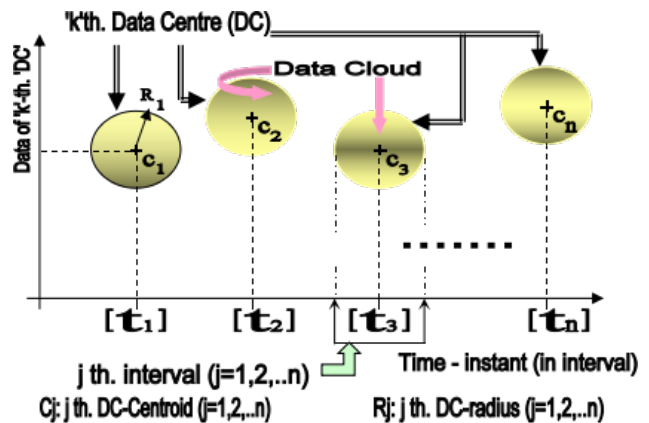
'k'th. Data Centre (DC)

Data Cloud

Data of 'k'-th. 'DC'

$R_1$

$c_1$

$c_2$

$c_3$

$c_n$

$[t_1]$

$[t_2]$

$[t_3]$

$[t_n]$

j th. interval (j=1,2,..n)

Time - instant (in interval)

Cj: j th. DC-Centroid (j=1,2,..n)

Rj: j th. DC-radius (j=1,2,..n)